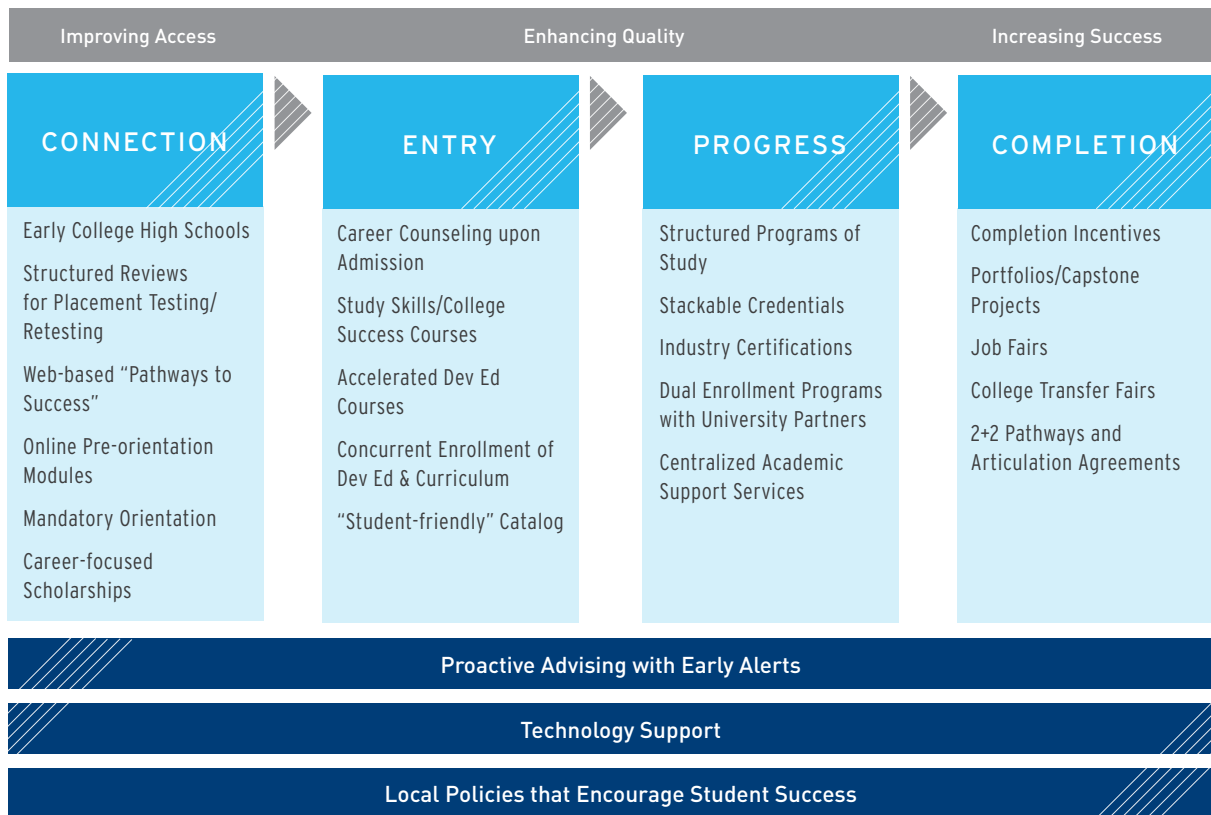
Improving Access

Enhancing Quality

Increasing Success

CONNECTION

Early College High Schools

Structured Reviews for Placement Testing/ Retesting

Web-based "Pathways to Success"

Online Pre-orientation Modules

Mandatory Orientation

Career-focused Scholarships

ENTRY

Career Counseling upon Admission

Study Skills/College Success Courses

Accelerated Dev Ed Courses

Concurrent Enrollment of Dev Ed & Curriculum

"Student-friendly" Catalog

PROGRESS

Structured Programs of Study

Stackable Credentials

Industry Certifications

Dual Enrollment Programs with University Partners

Centralized Academic Support Services

COMPLETION

Completion Incentives

Portfolios/Capstone Projects

Job Fairs

College Transfer Fairs

2+2 Pathways and Articulation Agreements

Proactive Advising with Early Alerts

Technology Support

Local Policies that Encourage Student Success